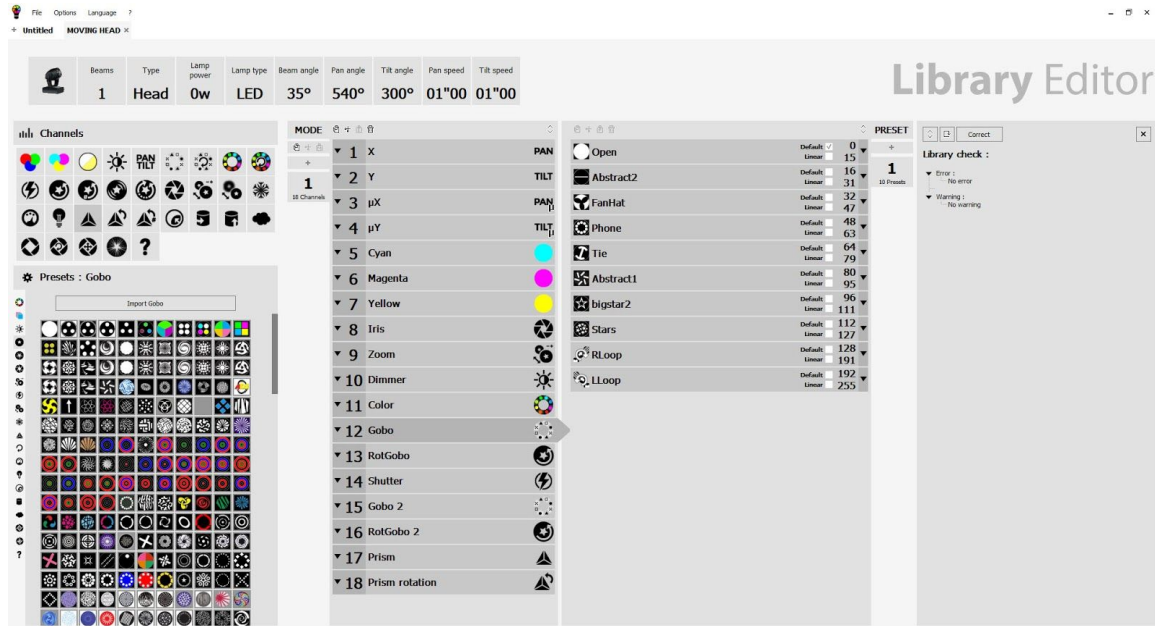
File Options Language ?
+ Untitled MOVING HEAD ×

| Beams | Type | Lamp power | Lamp type | Beam angle | Pan angle | Tilt angle | Pan speed | Tilt speed |
|---|---|---|---|---|---|---|---|---|
| 1 | Head | 0w | LED | 35° | 540° | 300° | 01"00 | 01"00 |

Library Editor

Channels

PAN TILT

?

Presets : Gobo

Import Gobo

?

MODE

+

1
18 Channels

1 X PAN
2 Y TILT
3 µX PAN
4 µY TILT
5 Cyan
6 Magenta
7 Yellow
8 Iris
9 Zoom
10 Dimmer
11 Color
12 Gobo
13 RotGobo
14 Shutter
15 Gobo 2
16 RotGobo 2
17 Prism
18 Prism rotation

| | | | |
|---|---|---|---|
| Open | Default ✓ Linear | 0 | 15 |
| Abstract2 | Default Linear | 16 | 31 |
| FanHat | Default Linear | 32 | 47 |
| Phone | Default Linear | 48 | 63 |
| Tie | Default Linear | 64 | 79 |
| Abstract1 | Default Linear | 80 | 95 |
| bigstar2 | Default Linear | 96 | 111 |
| Stars | Default Linear | 112 | 127 |
| RLoop | Default Linear | 128 | 191 |
| LLoop | Default Linear | 192 | 255 |

PRESET
+
1
10 Presets

Correct

Library check :
Error :
No error
Warning :
No warning